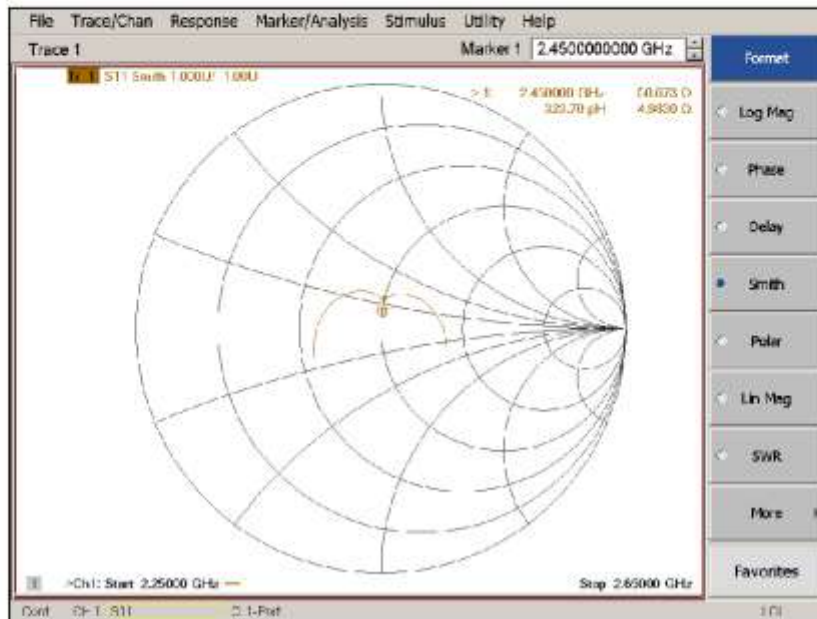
File Trace/Chan Response Marker/Analysis Stimulus Utility Help

Trace 1

Marker 1 2.4500000000 GHz

Format

Tr 1 S11 Smith 1.000U/ 1.00U

> 1: 2.450000 GHz 50.673 Ω
323.70 pH 4.9830 Ω

Log Mag

Phase

Delay

Smith

Polar

Lin Mag

SWR

More

Favorites

1

>Ch1: Start 2.25000 GHz

Stop 2.65000 GHz

Cont. CH 1: S11 C 1-Port LCL